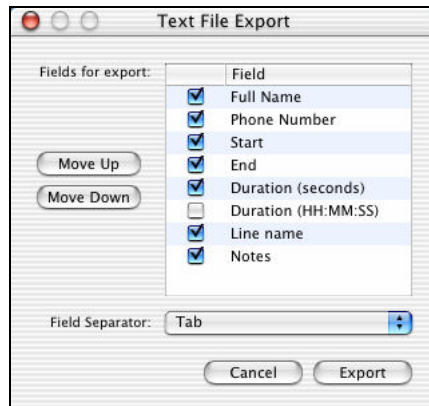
Text File Export

Fields for export:

| | Field |
|---|---|
| ☑ | Full Name |
| ☑ | Phone Number |
| ☑ | Start |
| ☑ | End |
| ☑ | Duration (seconds) |
| ☐ | Duration (HH:MM:SS) |
| ☑ | Line name |
| ☑ | Notes |

Move Up

Move Down

Field Separator: Tab

Cancel

Export